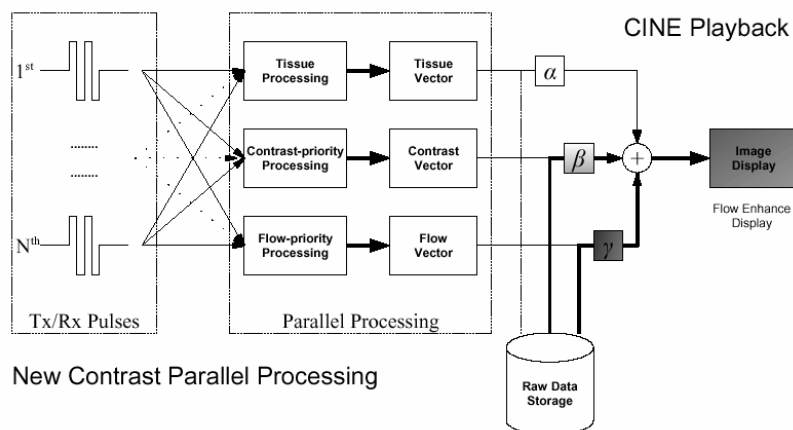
CINE Playback

$1^{st}$

.......

.......

$N^{th}$

Tx/Rx Pulses

Tissue Processing

Contrast-priority Processing

Flow-priority Processing

Tissue Vector

Contrast Vector

Flow Vector

Parallel Processing

$\alpha$

$\beta$

$\gamma$

$+$

Image Display

Flow Enhance Display

Raw Data Storage

New Contrast Parallel Processing